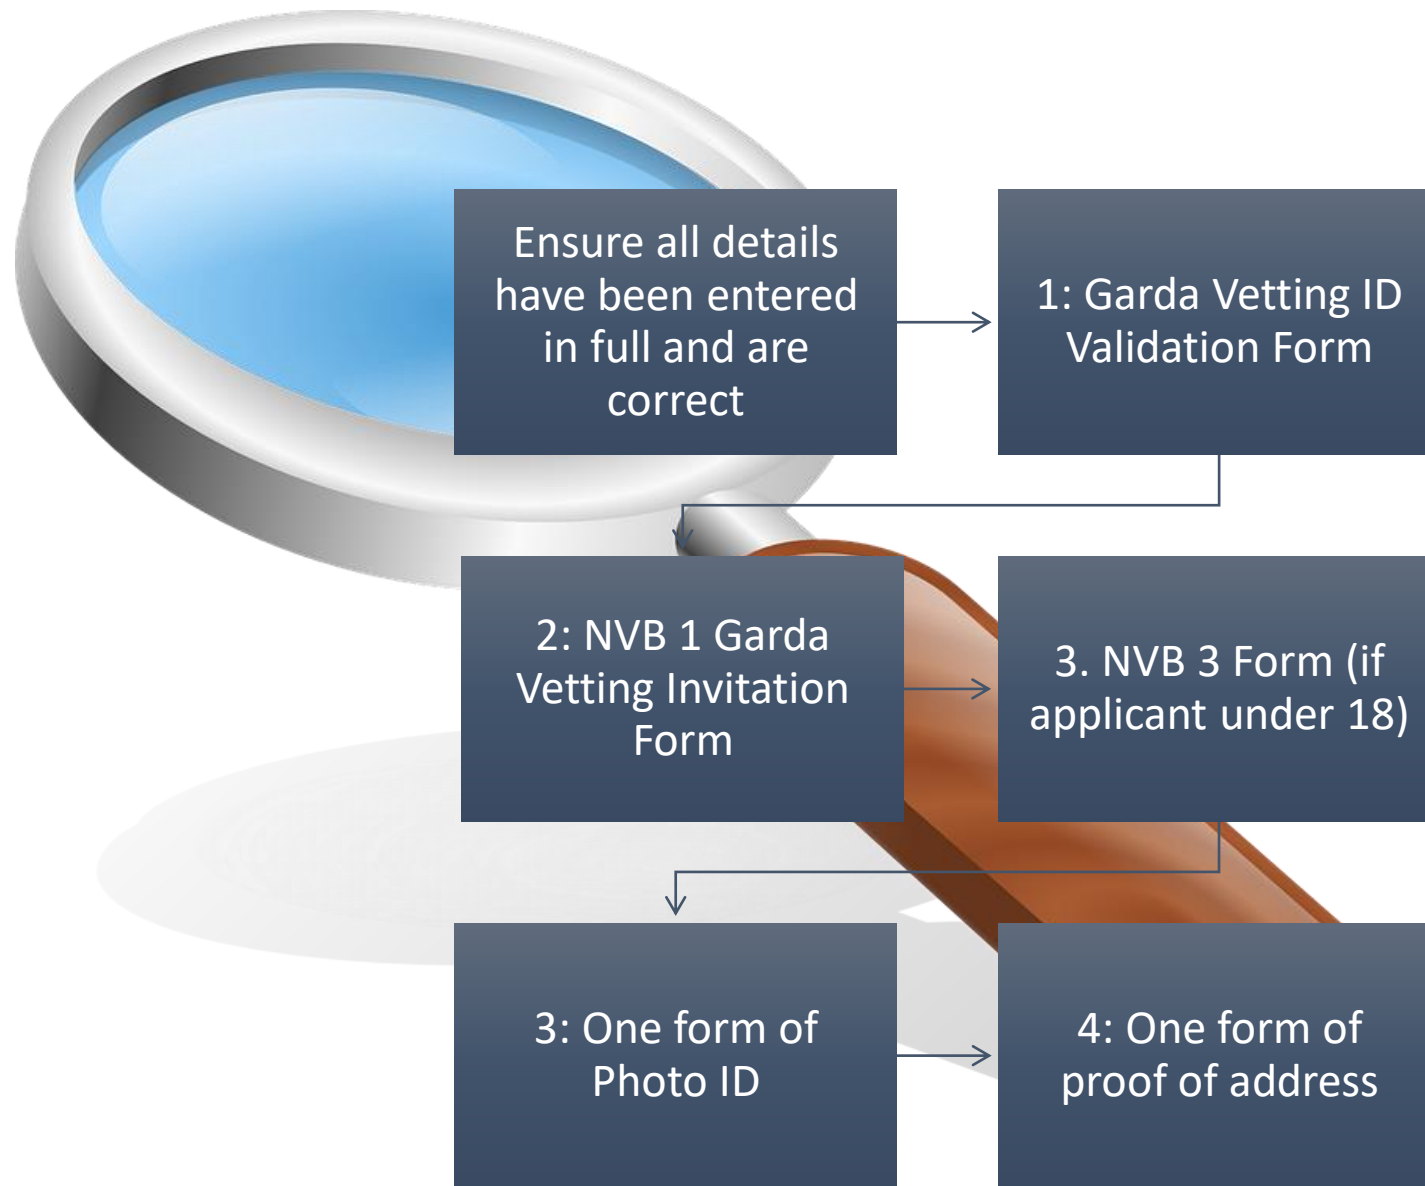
Ensure all details have been entered in full and are correct

1: Garda Vetting ID Validation Form

2: NVB 1 Garda Vetting Invitation Form

3. NVB 3 Form (if applicant under 18)

3: One form of Photo ID

4: One form of proof of address